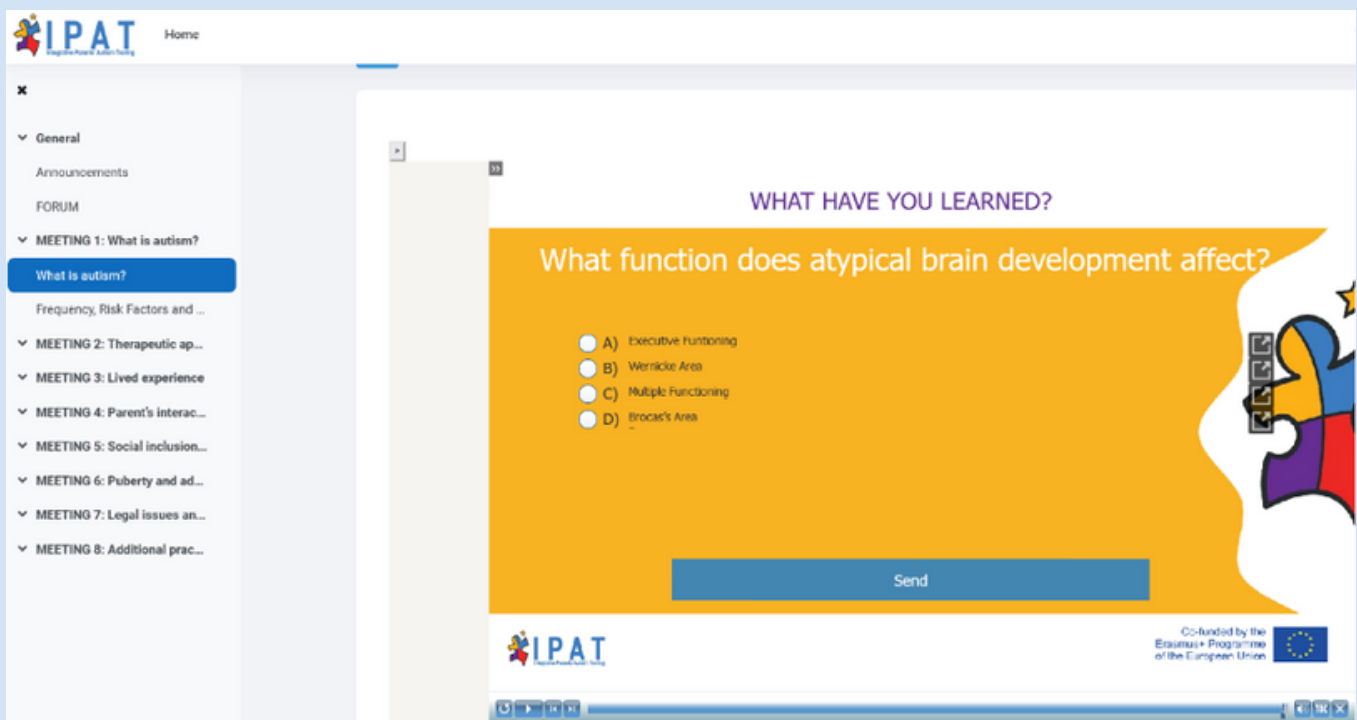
IPAT
Integrative Parents' Autism Training

Home

×

General
Announcements
FORUM
MEETING 1: What is autism?
What is autism?
Frequency, Risk Factors and ...
MEETING 2: Therapeutic ap...
MEETING 3: Lived experience
MEETING 4: Parent's interac...
MEETING 5: Social inclusion...
MEETING 6: Puberty and ad...
MEETING 7: Legal issues an...
MEETING 8: Additional prac...

WHAT HAVE YOU LEARNED?

What function does atypical brain development affect?

A) Executive Funtioning
B) Wernicke Area
C) Multiple Functioning
D) Brocas's Area

Send

IPAT
Integrative Parents' Autism Training

Co-funded by the Erasmus+ Programme of the European Union